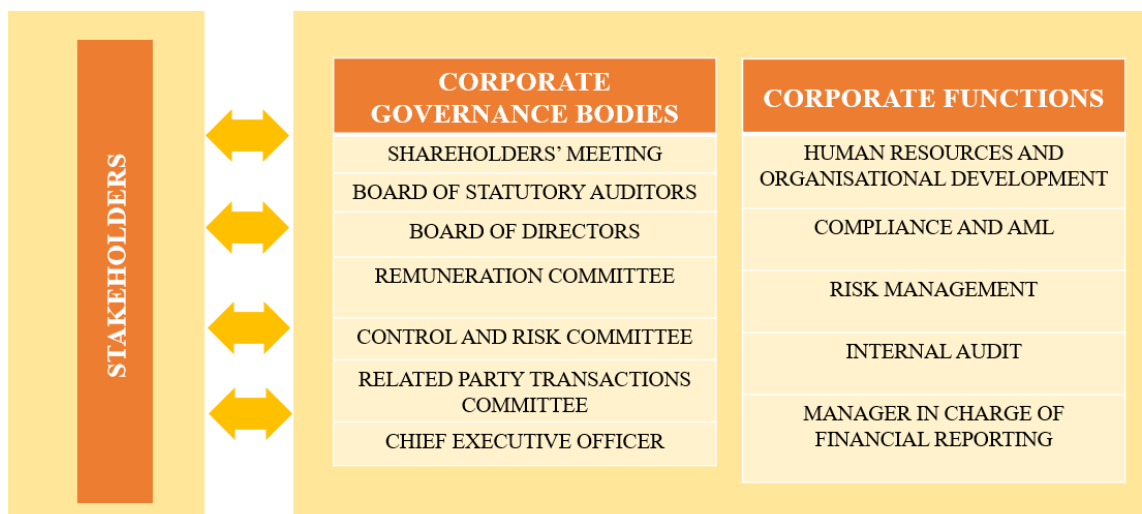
STAKEHOLDERS

CORPORATE GOVERNANCE BODIES

SHAREHOLDERS' MEETING

BOARD OF STATUTORY AUDITORS

BOARD OF DIRECTORS

REMUNERATION COMMITTEE

CONTROL AND RISK COMMITTEE

RELATED PARTY TRANSACTIONS COMMITTEE

CHIEF EXECUTIVE OFFICER

CORPORATE FUNCTIONS

HUMAN RESOURCES AND ORGANISATIONAL DEVELOPMENT

COMPLIANCE AND AML

RISK MANAGEMENT

INTERNAL AUDIT

MANAGER IN CHARGE OF FINANCIAL REPORTING